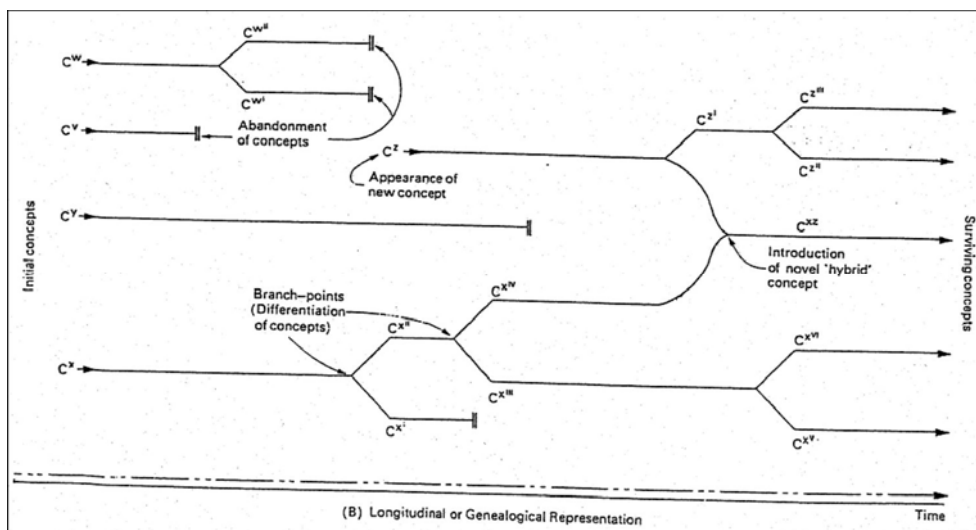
$C^{w}$

$C^{w^{ii}}$

$C^{w^{i}}$

$C^{v}$

Abandonment of concepts

$C^{z}$

Appearance of new concept

$C^{z^{i}}$

$C^{z^{iii}}$

$C^{z^{ii}}$

Initial concepts

$C^{y}$

$C^{xz}$

Introduction of novel 'hybrid' concept

Surviving concepts

Branch–points (Differentiation of concepts)

$C^{x^{iv}}$

$C^{x^{ii}}$

$C^{x}$

$C^{x^{vi}}$

$C^{x^{iii}}$

$C^{x^{i}}$

$C^{x^{v}}$

(B) Longitudinal or Genealogical Representation

Time